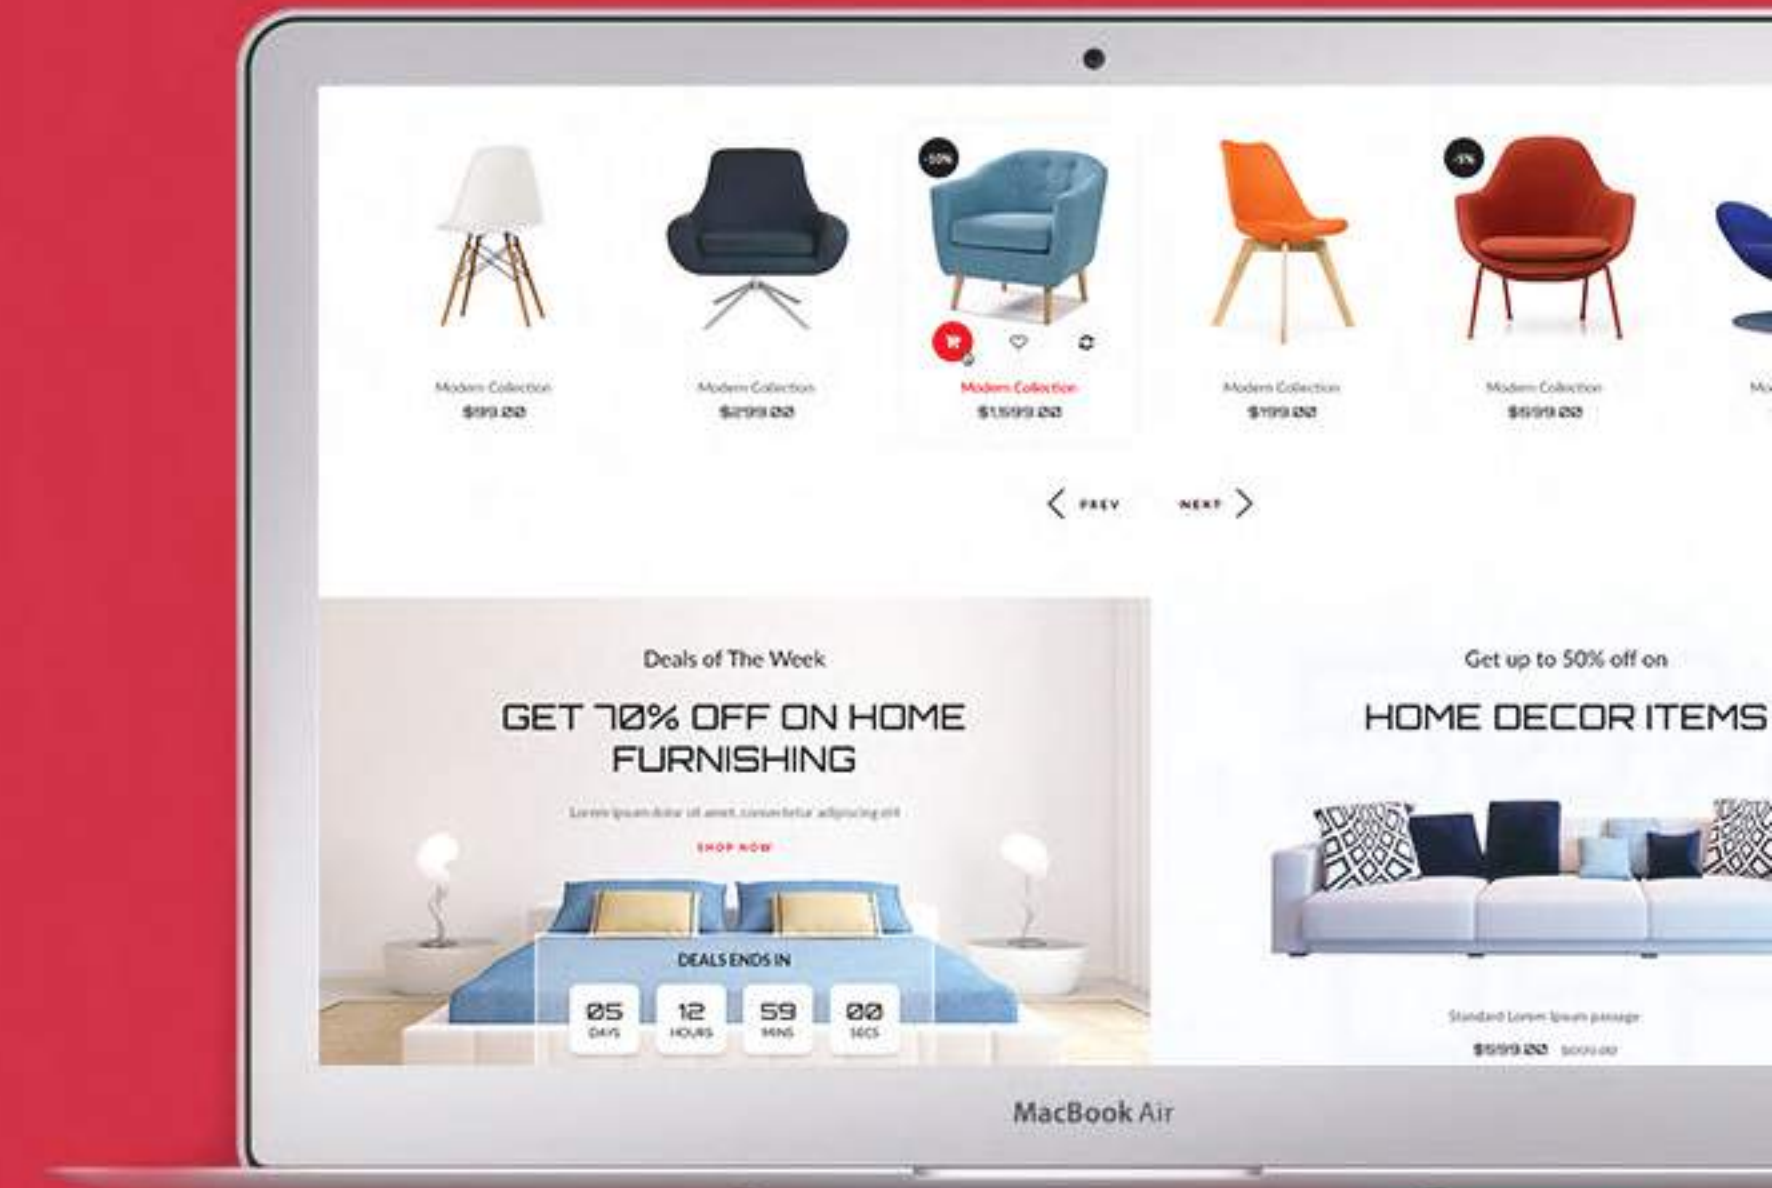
-50%

-5%

Modern Collection
$99.00

Modern Collection
$299.00

Modern Collection
$1,599.00

Modern Collection
$199.00

Modern Collection
$699.00

Mo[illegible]

PREV NEXT

Deals of The Week

GET 70% OFF ON HOME FURNISHING

Lorem ipsum dolor sit amet, consectetur adipiscing elit

SHOP NOW

DEALS ENDS IN

05 DAYS
12 HOURS
59 MINS
00 SECS

Get up to 50% off on

HOME DECOR ITEMS

Standard Lorem Ipsum passage

$599.00 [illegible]

MacBook Air